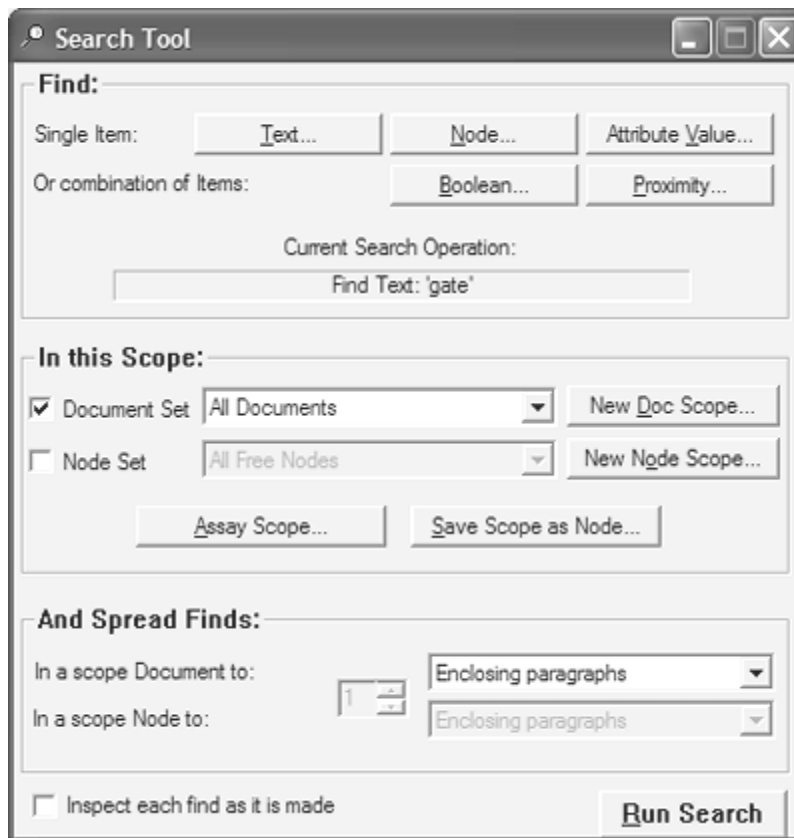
Search Tool

Find:

Single Item: Text... Node... Attribute Value...

Or combination of Items: Boolean... Proximity...

Current Search Operation:

Find Text: 'gate'

In this Scope:

Document Set All Documents New Doc Scope...

Node Set All Free Nodes New Node Scope...

Assay Scope... Save Scope as Node...

And Spread Finds:

In a scope Document to: 1 Enclosing paragraphs

In a scope Node to: Enclosing paragraphs

Inspect each find as it is made

Run Search